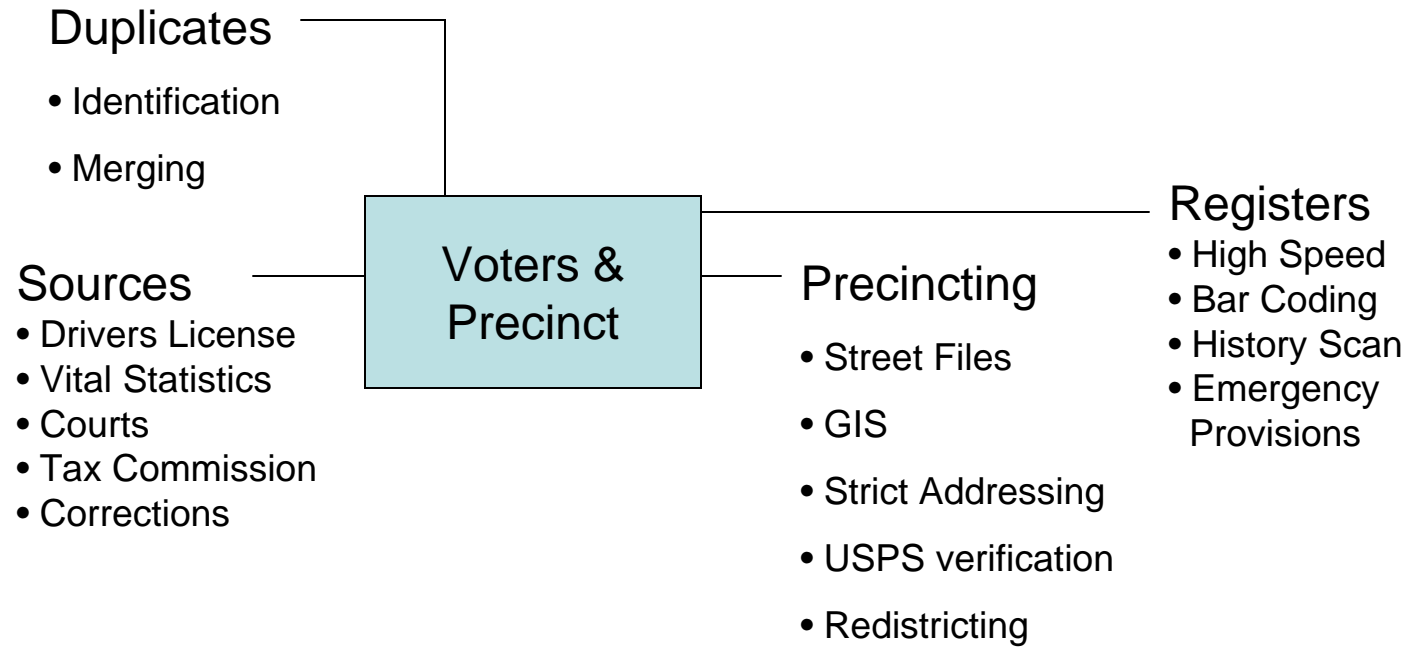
Duplicates
• Identification
• Merging

Sources
• Drivers License
• Vital Statistics
• Courts
• Tax Commission
• Corrections

Voters & Precinct

Precincting
• Street Files
• GIS
• Strict Addressing
• USPS verification
• Redistricting

Registers
• High Speed
• Bar Coding
• History Scan
• Emergency Provisions